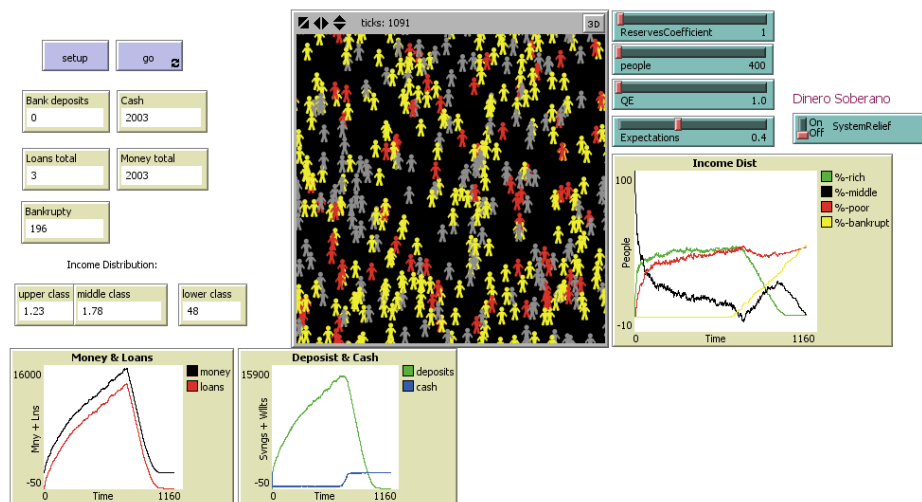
setup

go

Bank deposits
0

Cash
2003

Loans total
3

Money total
2003

Bankrupty
196

Income Distribution:

upper class
1.23

middle class
1.78

lower class
48

ticks: 1091

3D

ReservesCoefficient 1

people 400

QE 1.0

Expectations 0.4

Dinero Soberano

On
Off
SystemRelief

Income Dist

100

People

-10

0

Time

1160

%-rich
%-middle
%-poor
%-bankrupt

Money & Loans

16000

Mny + Lns

-50

0

Time

1160

money
loans

Deposist & Cash

15900

Svngs + Wllts

-50

0

Time

1160

deposits
cash